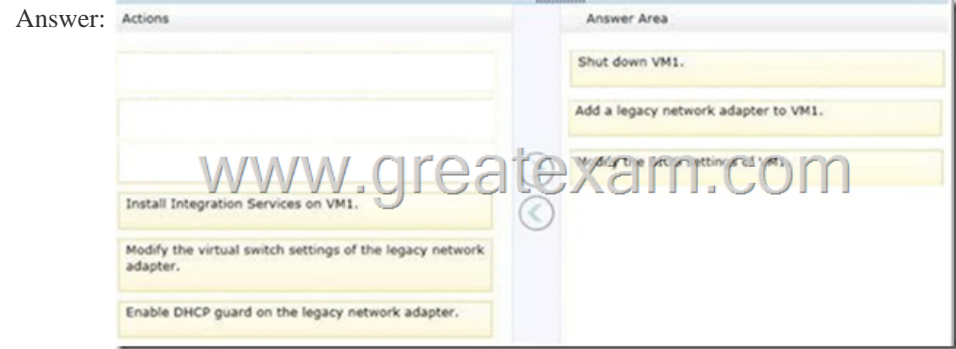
Answer: Actions

Install Integration Services on VM1.

Modify the virtual switch settings of the legacy network adapter.

Enable DHCP guard on the legacy network adapter.

Answer Area

Shut down VM1.

Add a legacy network adapter to VM1.

Modify the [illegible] settings of VM1.

www.greatexam.com